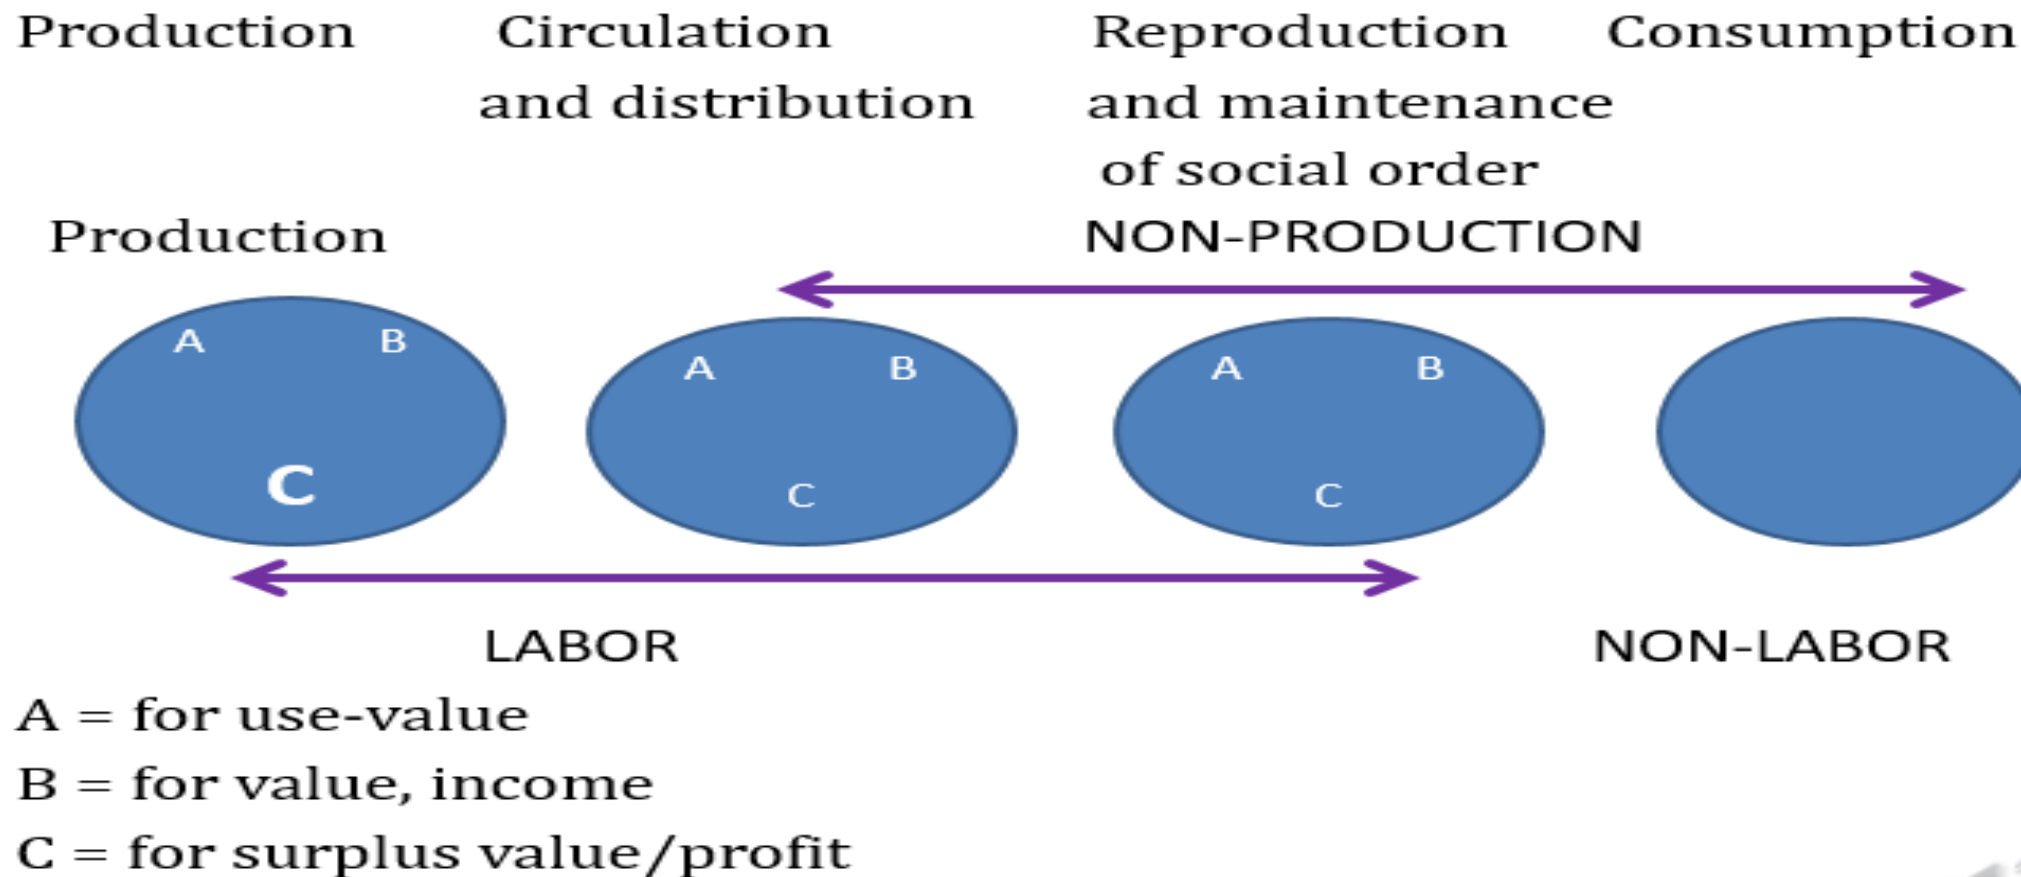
Production

Circulation and distribution

Reproduction and maintenance of social order

Consumption

Production

NON-PRODUCTION

A B C

A B C

A B C

LABOR

NON-LABOR

A = for use-value

B = for value, income

C = for surplus value/profit